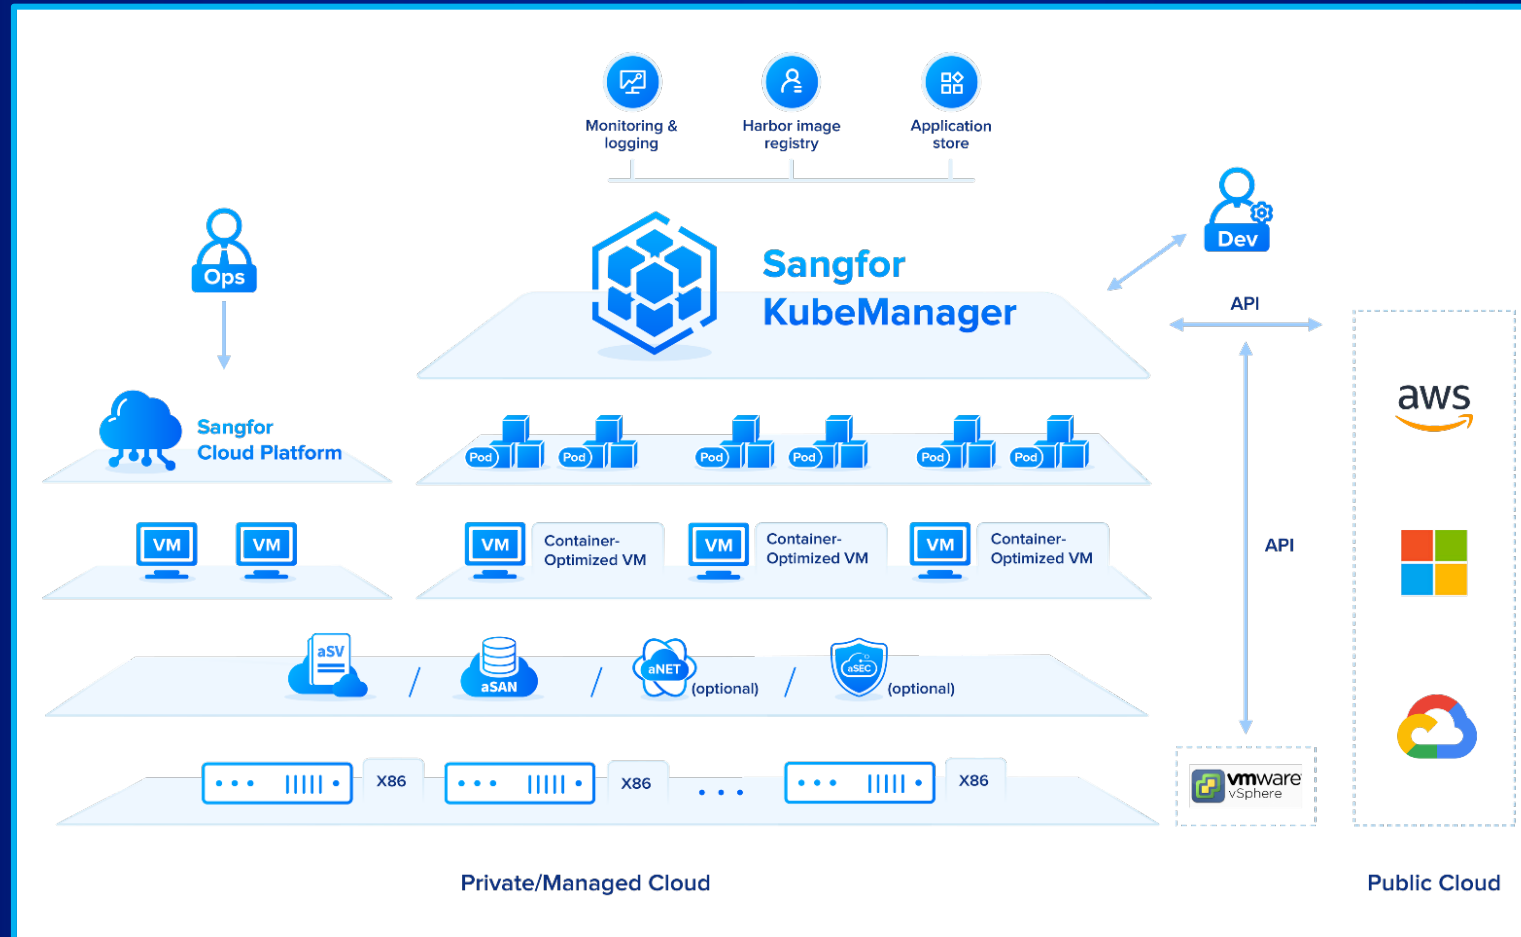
Monitoring & logging

Harbor image registry

Application store

Ops

Sangfor KubeManager

Dev

API

Sangfor Cloud Platform

Pod Pod Pod Pod Pod Pod

VM VM

VM Container-Optimized VM

VM Container-Optimized VM

VM Container-Optimized VM

API

aws

aSV / aSAN / aNET (optional) / aSEC (optional)

X86 X86 X86

vmware vSphere

Private/Managed Cloud

Public Cloud